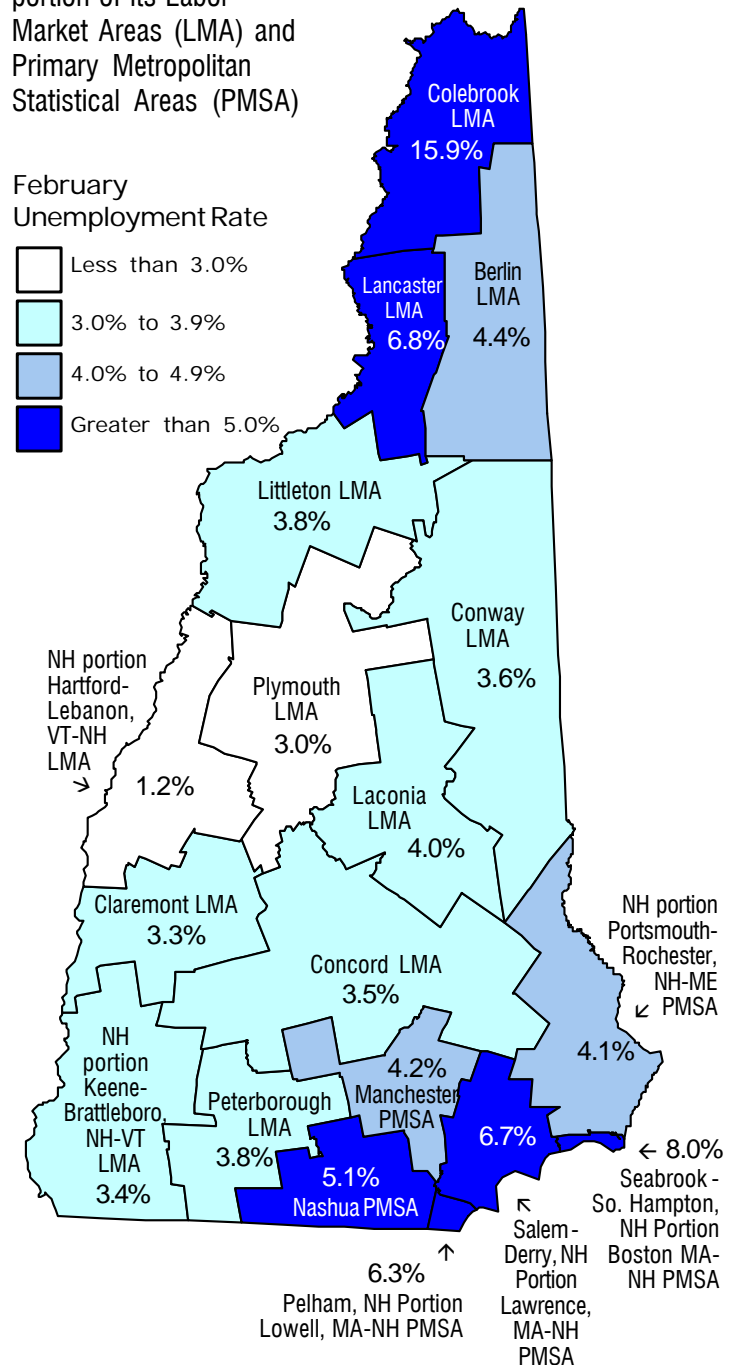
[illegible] portion of its Labor Market Areas (LMA) and Primary Metropolitan Statistical Areas (PMSA)

February Unemployment Rate

Less than 3.0%

3.0% to 3.9%

4.0% to 4.9%

Greater than 5.0%

Colebrook LMA 15.9%

Lancaster LMA 6.8%

Berlin LMA 4.4%

Littleton LMA 3.8%

Conway LMA 3.6%

NH portion Hartford-Lebanon, VT-NH LMA →

1.2%

Plymouth LMA 3.0%

Laconia LMA 4.0%

Claremont LMA 3.3%

Concord LMA 3.5%

NH portion Portsmouth-Rochester, NH-ME PMSA ↙

4.1%

NH portion Keene-Brattleboro, NH-VT LMA 3.4%

Peterborough LMA 3.8%

4.2% Manchester PMSA

6.7%

5.1% Nashua PMSA

← 8.0% Seabrook - So. Hampton, NH Portion Boston MA-NH PMSA

↖ Salem - Derry, NH Portion Lawrence, MA-NH PMSA

↑ 6.3% Pelham, NH Portion Lowell, MA-NH PMSA